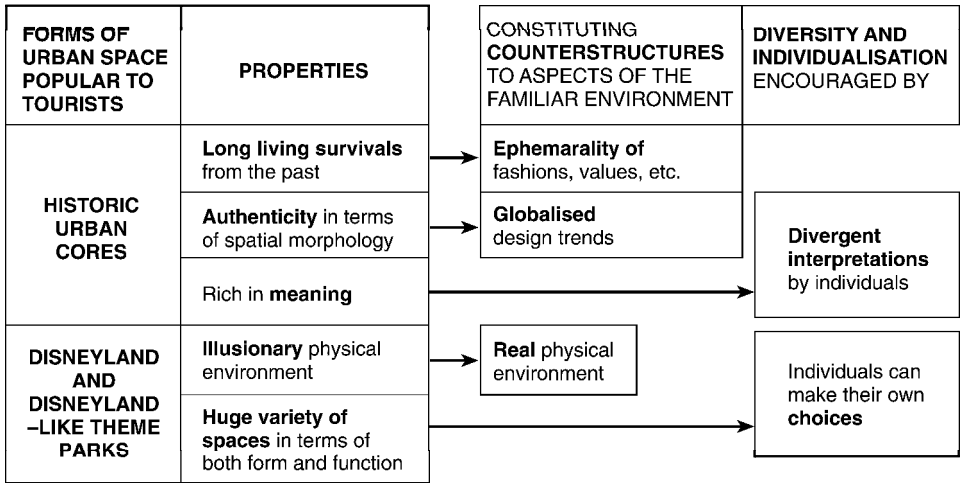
| FORMS OF URBAN SPACE POPULAR TO TOURISTS | PROPERTIES | CONSTITUTING COUNTERSTRUCTURES TO ASPECTS OF THE FAMILIAR ENVIRONMENT | DIVERSITY AND INDIVIDUALISATION ENCOURAGED BY |
|---|---|---|---|
| HISTORIC URBAN CORES | Long living survivals from the past | Ephemarality of fashions, values, etc. | |
| | Authenticity in terms of spatial morphology | Globalised design trends | |
| | Rich in meaning | | Divergent interpretations by individuals |
| DISNEYLAND AND DISNEYLAND –LIKE THEME PARKS | Illusionary physical environment | Real physical environment | |
| | Huge variety of spaces in terms of both form and function | | Individuals can make their own choices |